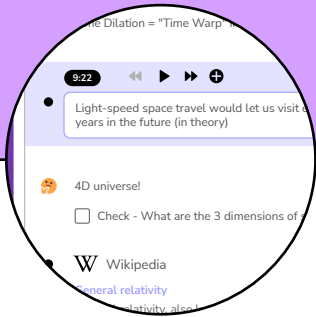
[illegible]e Dilation = "Time Warp" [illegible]

9:22

Light-speed space travel would let us visit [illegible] years in the future (in theory)

4D universe!

Check - What are the 3 dimensions of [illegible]

W Wikipedia

General relativity

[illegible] relativity, also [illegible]